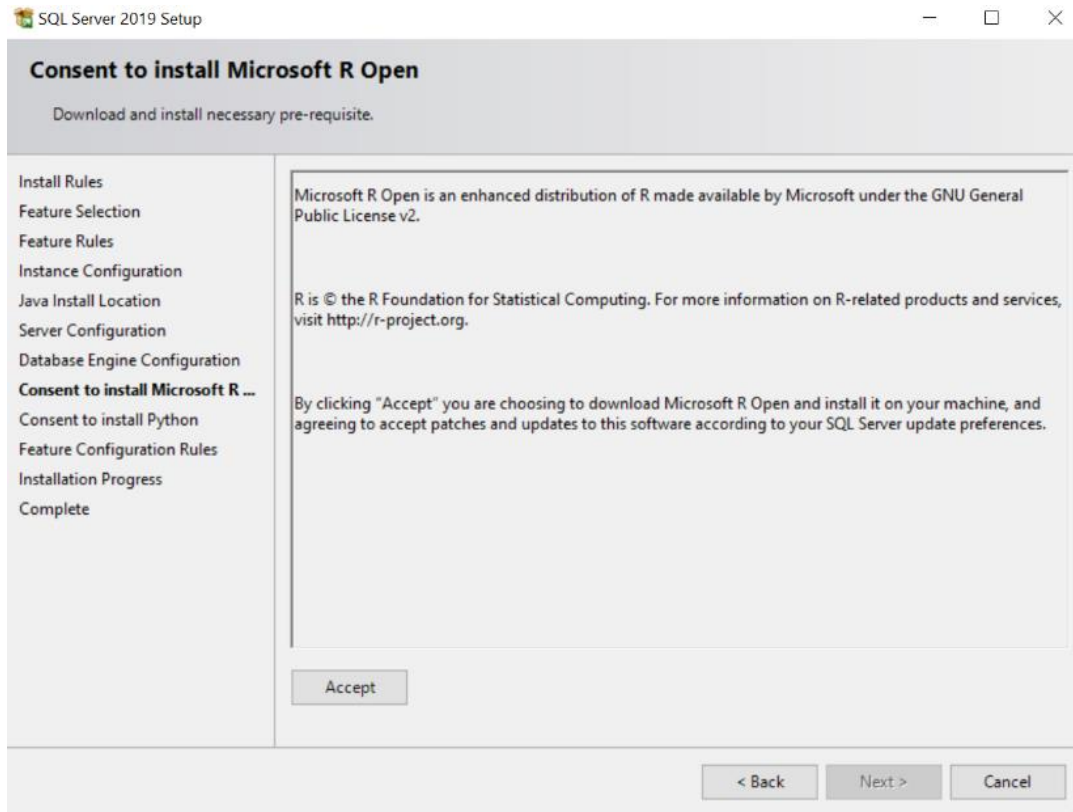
SQL Server 2019 Setup

Consent to install Microsoft R Open

Download and install necessary pre-requisite.

Install Rules
Feature Selection
Feature Rules
Instance Configuration
Java Install Location
Server Configuration
Database Engine Configuration
Consent to install Microsoft R ...
Consent to install Python
Feature Configuration Rules
Installation Progress
Complete

Microsoft R Open is an enhanced distribution of R made available by Microsoft under the GNU General Public License v2.

R is © the R Foundation for Statistical Computing. For more information on R-related products and services, visit http://r-project.org.

By clicking "Accept" you are choosing to download Microsoft R Open and install it on your machine, and agreeing to accept patches and updates to this software according to your SQL Server update preferences.

Accept

< Back
Next >
Cancel